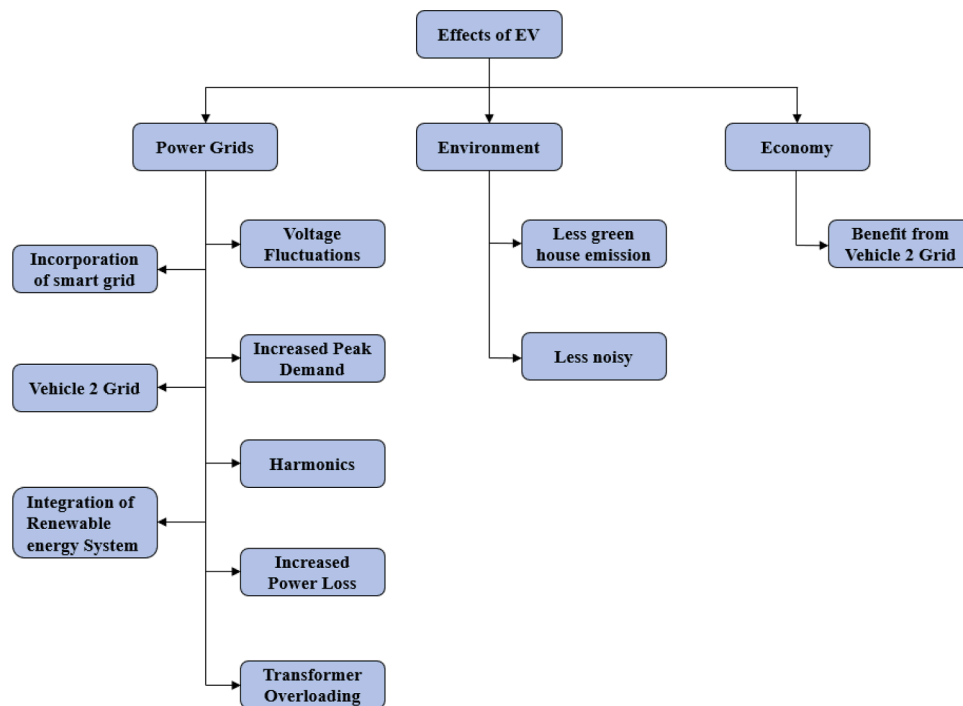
Effects of EV

Power Grids

Environment

Economy

Voltage Fluctuations

Incorporation of smart grid

Increased Peak Demand

Vehicle 2 Grid

Harmonics

Integration of Renewable energy System

Increased Power Loss

Transformer Overloading

Less green house emission

Less noisy

Benefit from Vehicle 2 Grid